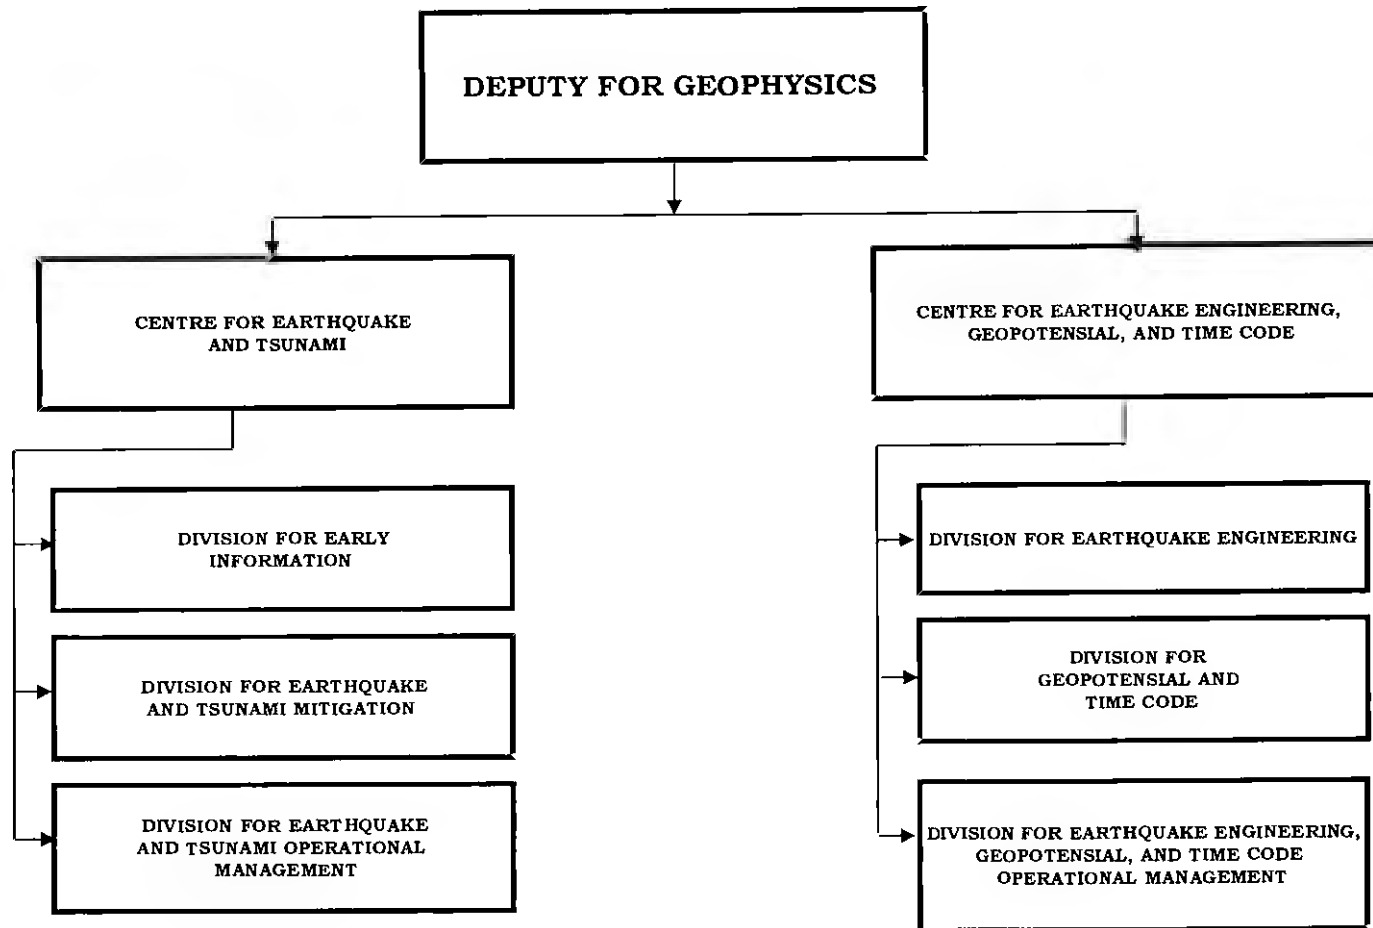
DEPUTY FOR GEOPHYSICS

CENTRE FOR EARTHQUAKE AND TSUNAMI

DIVISION FOR EARLY INFORMATION

DIVISION FOR EARTHQUAKE AND TSUNAMI MITIGATION

DIVISION FOR EARTHQUAKE AND TSUNAMI OPERATIONAL MANAGEMENT

CENTRE FOR EARTHQUAKE ENGINEERING, GEOPOTENSIAL, AND TIME CODE

DIVISION FOR EARTHQUAKE ENGINEERING

DIVISION FOR GEOPOTENSIAL AND TIME CODE

DIVISION FOR EARTHQUAKE ENGINEERING, GEOPOTENSIAL, AND TIME CODE OPERATIONAL MANAGEMENT